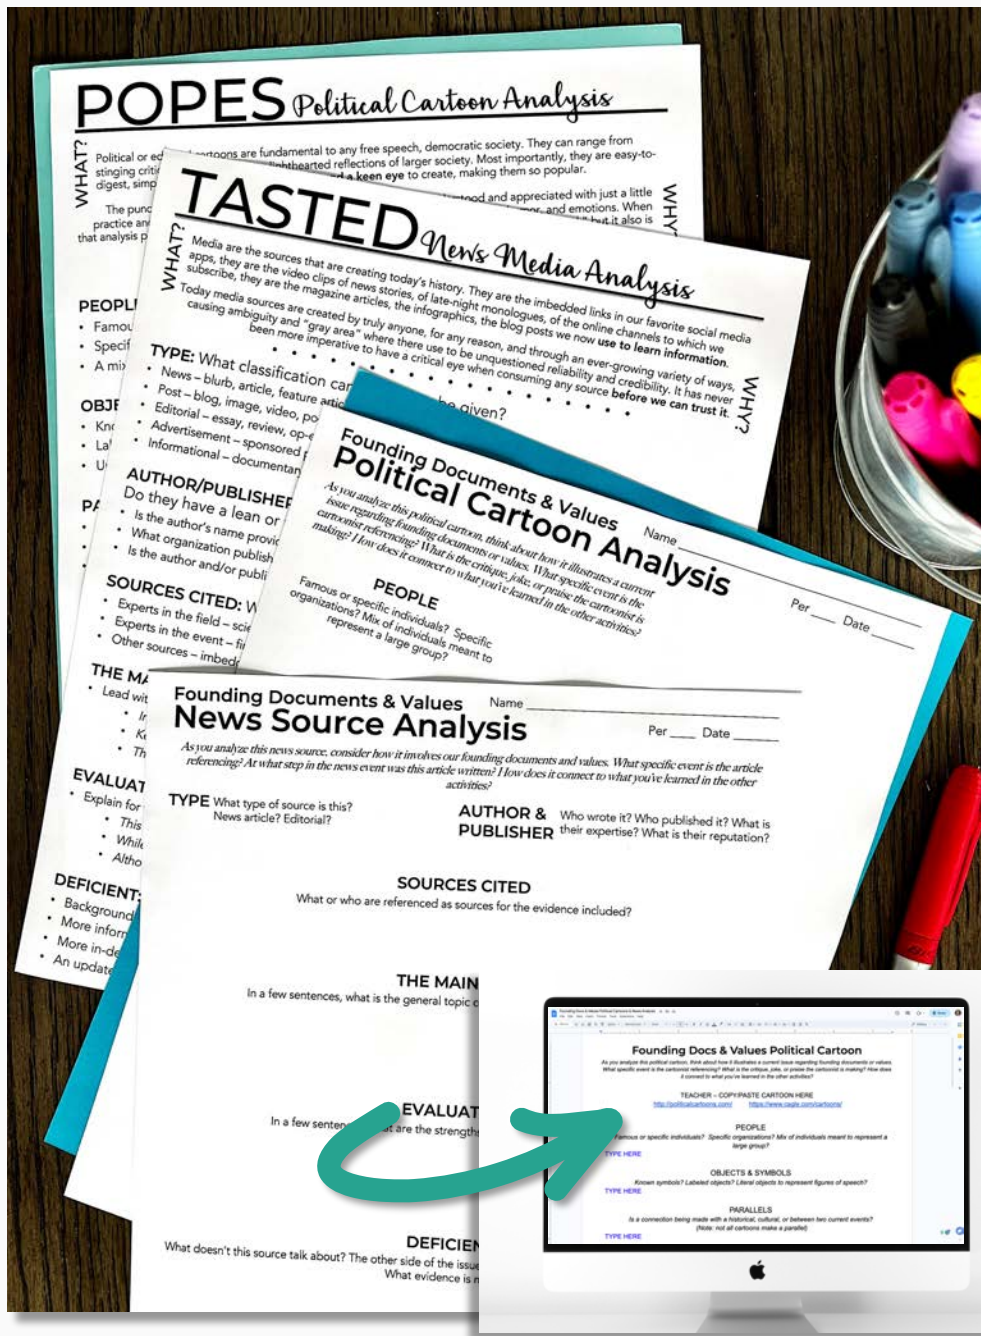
POPES Political Cartoon Analysis

WHAT?

Political or ed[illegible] cartoons are fundamental to any free speech, democratic society. They can range from stinging criti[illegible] lighthearted reflections of larger society. Most importantly, they are easy-to-digest, simp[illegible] a keen eye to create, making them so popular.

The punc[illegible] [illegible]tood and appreciated with just a little practice and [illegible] and emotions. When that analysis p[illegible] but it also is

WHY?

PEOPL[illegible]
• Famou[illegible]
• Specif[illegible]
• A mix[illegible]

OBJE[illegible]
• Kno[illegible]
• Lal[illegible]
• U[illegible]

PA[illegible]

TASTED News Media Analysis

WHAT?

Media are the sources that are creating today's history. They are the imbedded links in our favorite social media apps, they are the video clips of news stories, of late-night monologues, of the online channels to which we subscribe, they are the magazine articles, the infographics, the blog posts we now use to learn information.

Today media sources are created by truly anyone, for any reason, and through an ever-growing variety of ways, causing ambiguity and "gray area" where there use to be unquestioned reliability and credibility. It has never been more imperative to have a critical eye when consuming any source before we can trust it.

WHY?

TYPE: What classification can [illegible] be given?
• News – blurb, article, feature artic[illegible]
• Post – blog, image, video, po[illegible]
• Editorial – essay, review, op-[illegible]
• Advertisement – sponsored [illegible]
• Informational – documentar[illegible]

AUTHOR/PUBLISHER
Do they have a lean or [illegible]
• Is the author's name provi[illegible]
• What organization publish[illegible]
• Is the author and/or publi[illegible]

SOURCES CITED: W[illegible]
• Experts in the field – scie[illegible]
• Experts in the event – fi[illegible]
• Other sources – imbed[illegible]

THE MA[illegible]
• Lead wit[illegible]
• I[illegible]
• K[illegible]
• Th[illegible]

EVALUAT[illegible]
• Explain for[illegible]
• This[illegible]
• Whil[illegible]
• Altho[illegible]

DEFICIENT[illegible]
• Background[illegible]
• More inform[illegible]
• More in-de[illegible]
• An update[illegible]

Founding Documents & Values
Political Cartoon Analysis
Name
Per ___ Date

As you analyze this political cartoon, think about how it illustrates a current issue regarding founding documents or values. What specific event is the cartoonist referencing? What is the critique, joke, or praise the cartoonist is making? How does it connect to what you've learned in the other activities?

PEOPLE
Famous or specific individuals? Specific organizations? Mix of individuals meant to represent a large group?

Founding Documents & Values
News Source Analysis
Name
Per ___ Date

As you analyze this news source, consider how it involves our founding documents and values. What specific event is the article referencing? At what step in the news event was this article written? How does it connect to what you've learned in the other activities?

TYPE What type of source is this? News article? Editorial?

AUTHOR & PUBLISHER Who wrote it? Who published it? What is their expertise? What is their reputation?

SOURCES CITED
What or who are referenced as sources for the evidence included?

THE MAIN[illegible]
In a few sentences, what is the general topic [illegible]

EVALUAT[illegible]
In a few senten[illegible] are the strength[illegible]

DEFICIEN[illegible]
What doesn't this source talk about? The other side of the issu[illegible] What evidence is r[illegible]

Founding Docs & Values Political Cartoon

As you analyze this political cartoon, think about how it illustrates a current issue regarding founding documents or values. What specific event is the cartoonist referencing? What is the critique, joke, or praise the cartoonist is making? How does it connect to what you've learned in the other activities?

TEACHER – COPY/PASTE CARTOON HERE
http://politicalcartoons.com/ https://www.cagle.com/cartoons/

PEOPLE
Famous or specific individuals? Specific organizations? Mix of individuals meant to represent a large group?
TYPE HERE

OBJECTS & SYMBOLS
Known symbols? Labeled objects? Literal objects to represent figures of speech?
TYPE HERE

PARALLELS
Is a connection being made with a historical, cultural, or between two current events? (Note: not all cartoons make a parallel)
TYPE HERE